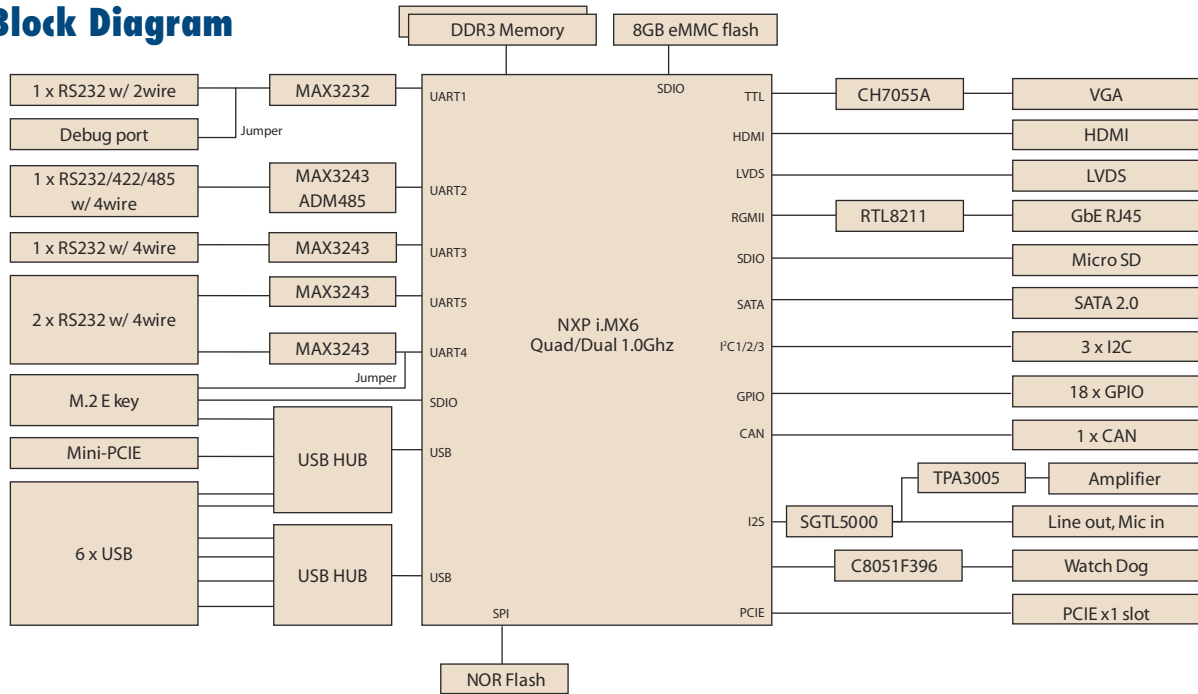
Block Diagram

DDR3 Memory

8GB eMMC flash

1 x RS232 w/ 2wire

MAX3232

Debug port

Jumper

1 x RS232/422/485 w/ 4wire

MAX3243
ADM485

1 x RS232 w/ 4wire

MAX3243

2 x RS232 w/ 4wire

MAX3243

MAX3243

Jumper

M.2 E key

Mini-PCIE

USB HUB

6 x USB

USB HUB

UART1

SDIO

UART2

UART3

UART5

UART4

SDIO

USB

USB

SPI

NXP i.MX6
Quad/Dual 1.0Ghz

TTL

HDMI

LVDS

RGMII

SDIO

SATA

I²C1/2/3

GPIO

CAN

I2S

PCIE

CH7055A

VGA

HDMI

LVDS

RTL8211

GbE RJ45

Micro SD

SATA 2.0

3 x I2C

18 x GPIO

1 x CAN

TPA3005

Amplifier

SGTL5000

Line out, Mic in

C8051F396

Watch Dog

PCIE x1 slot

NOR Flash